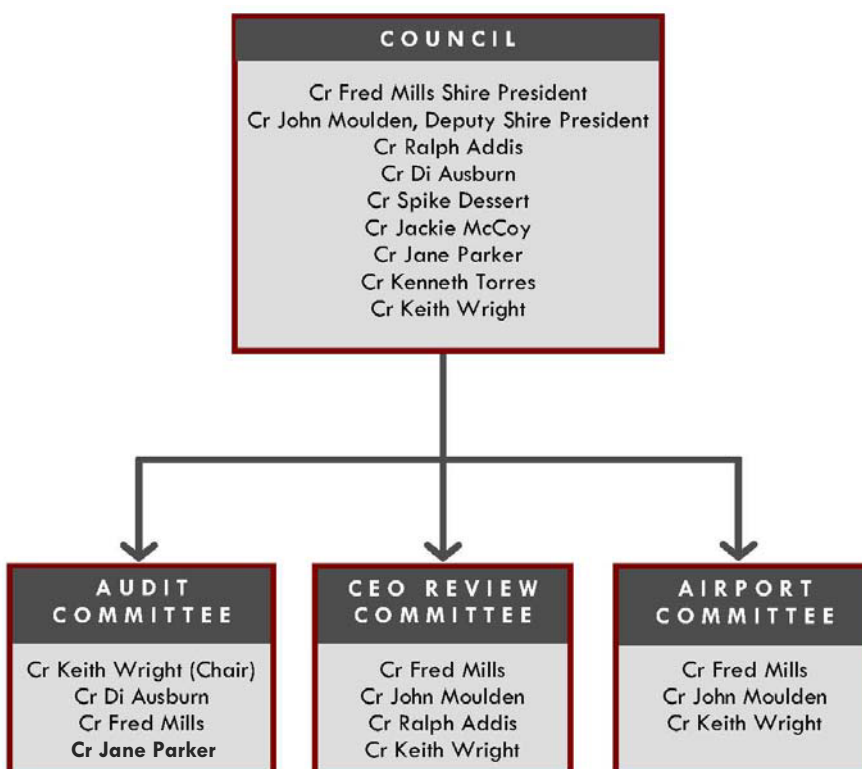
COUNCIL

Cr Fred Mills Shire President
Cr John Moulden, Deputy Shire President
Cr Ralph Addis
Cr Di Ausburn
Cr Spike Dessert
Cr Jackie McCoy
Cr Jane Parker
Cr Kenneth Torres
Cr Keith Wright

AUDIT COMMITTEE

Cr Keith Wright (Chair)
Cr Di Ausburn
Cr Fred Mills
Cr Jane Parker

CEO REVIEW COMMITTEE

Cr Fred Mills
Cr John Moulden
Cr Ralph Addis
Cr Keith Wright

AIRPORT COMMITTEE

Cr Fred Mills
Cr John Moulden
Cr Keith Wright